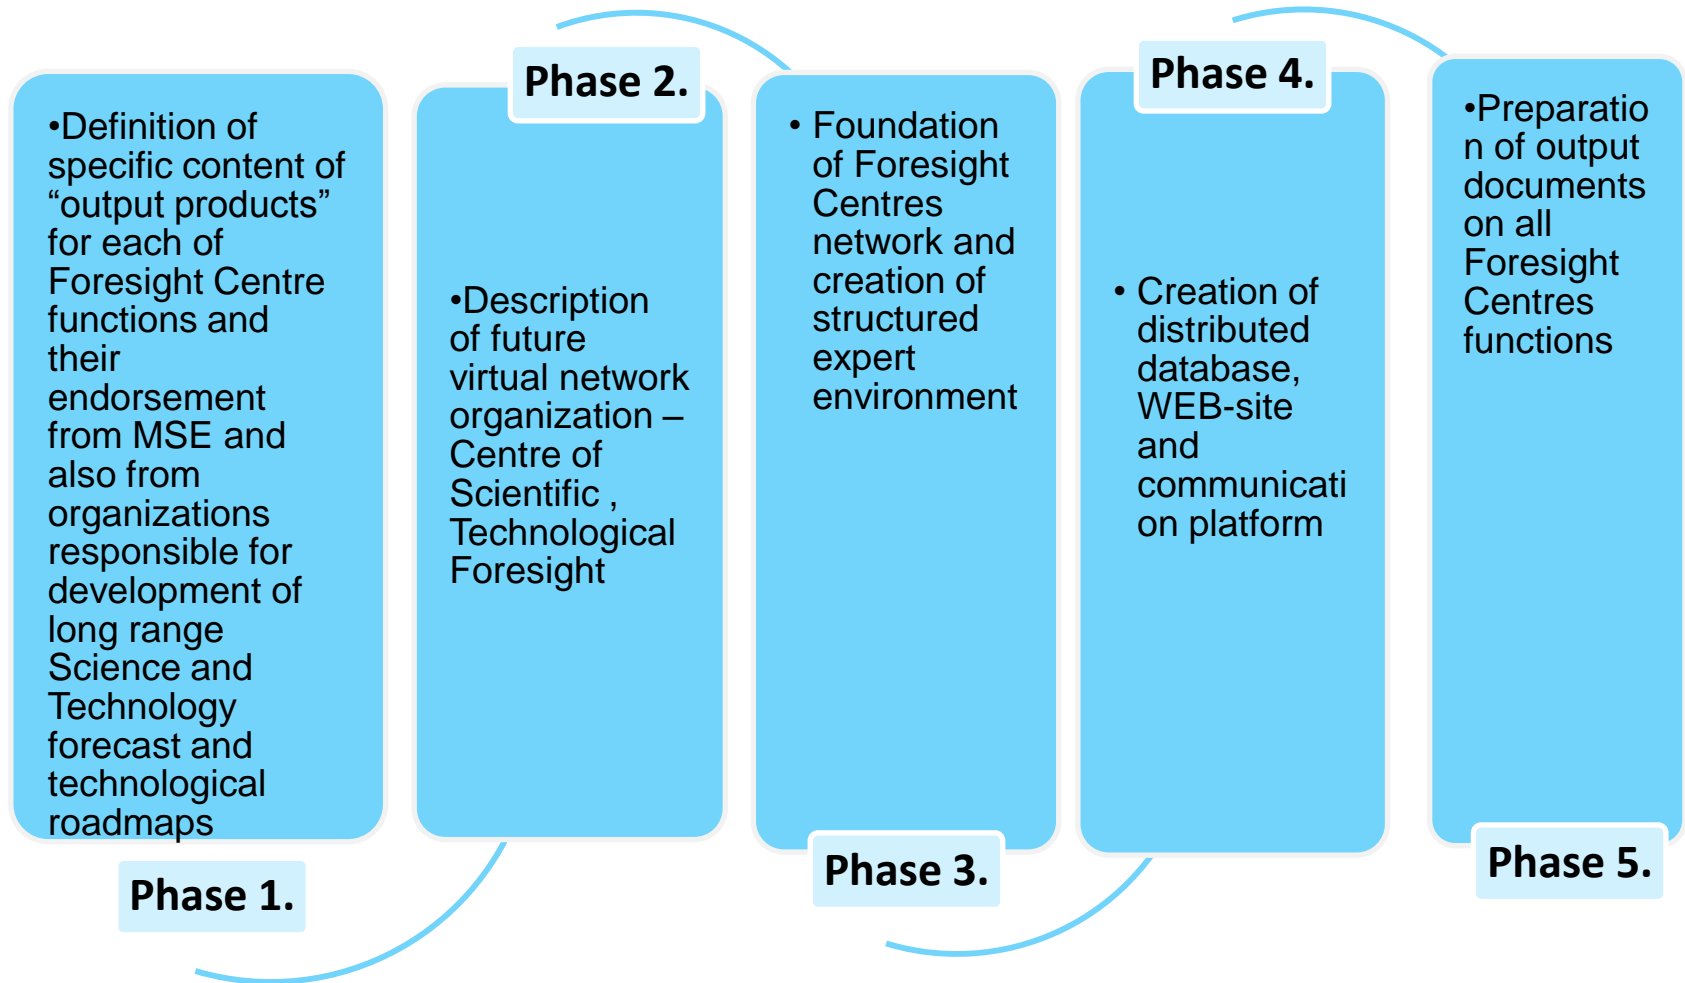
•Definition of specific content of “output products” for each of Foresight Centre functions and their endorsement from MSE and also from organizations responsible for development of long range Science and Technology forecast and technological roadmaps

Phase 1.

Phase 2.

•Description of future virtual network organization – Centre of Scientific , Technological Foresight

• Foundation of Foresight Centres network and creation of structured expert environment

Phase 3.

Phase 4.

• Creation of distributed database, WEB-site and communicati on platform

•Preparatio n of output documents on all Foresight Centres functions

Phase 5.